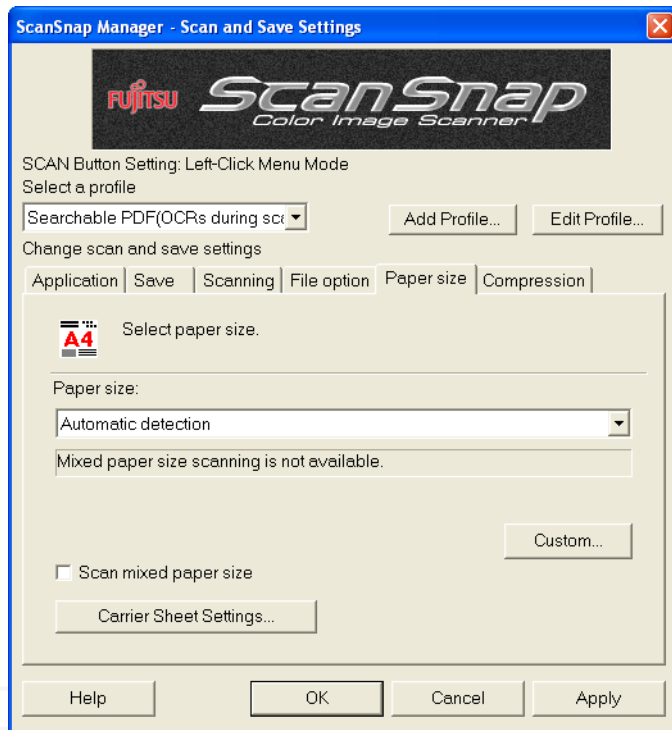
ScanSnap Manager - Scan and Save Settings

FUJITSU ScanSnap Color Image Scanner

SCAN Button Setting: Left-Click Menu Mode
Select a profile

Searchable PDF(OCRs during sc

Add Profile...

Edit Profile...

Change scan and save settings

Application | Save | Scanning | File option | Paper size | Compression

A4

Select paper size.

Paper size:

Automatic detection

Mixed paper size scanning is not available.

Custom...

Scan mixed paper size

Carrier Sheet Settings...

Help

OK

Cancel

Apply